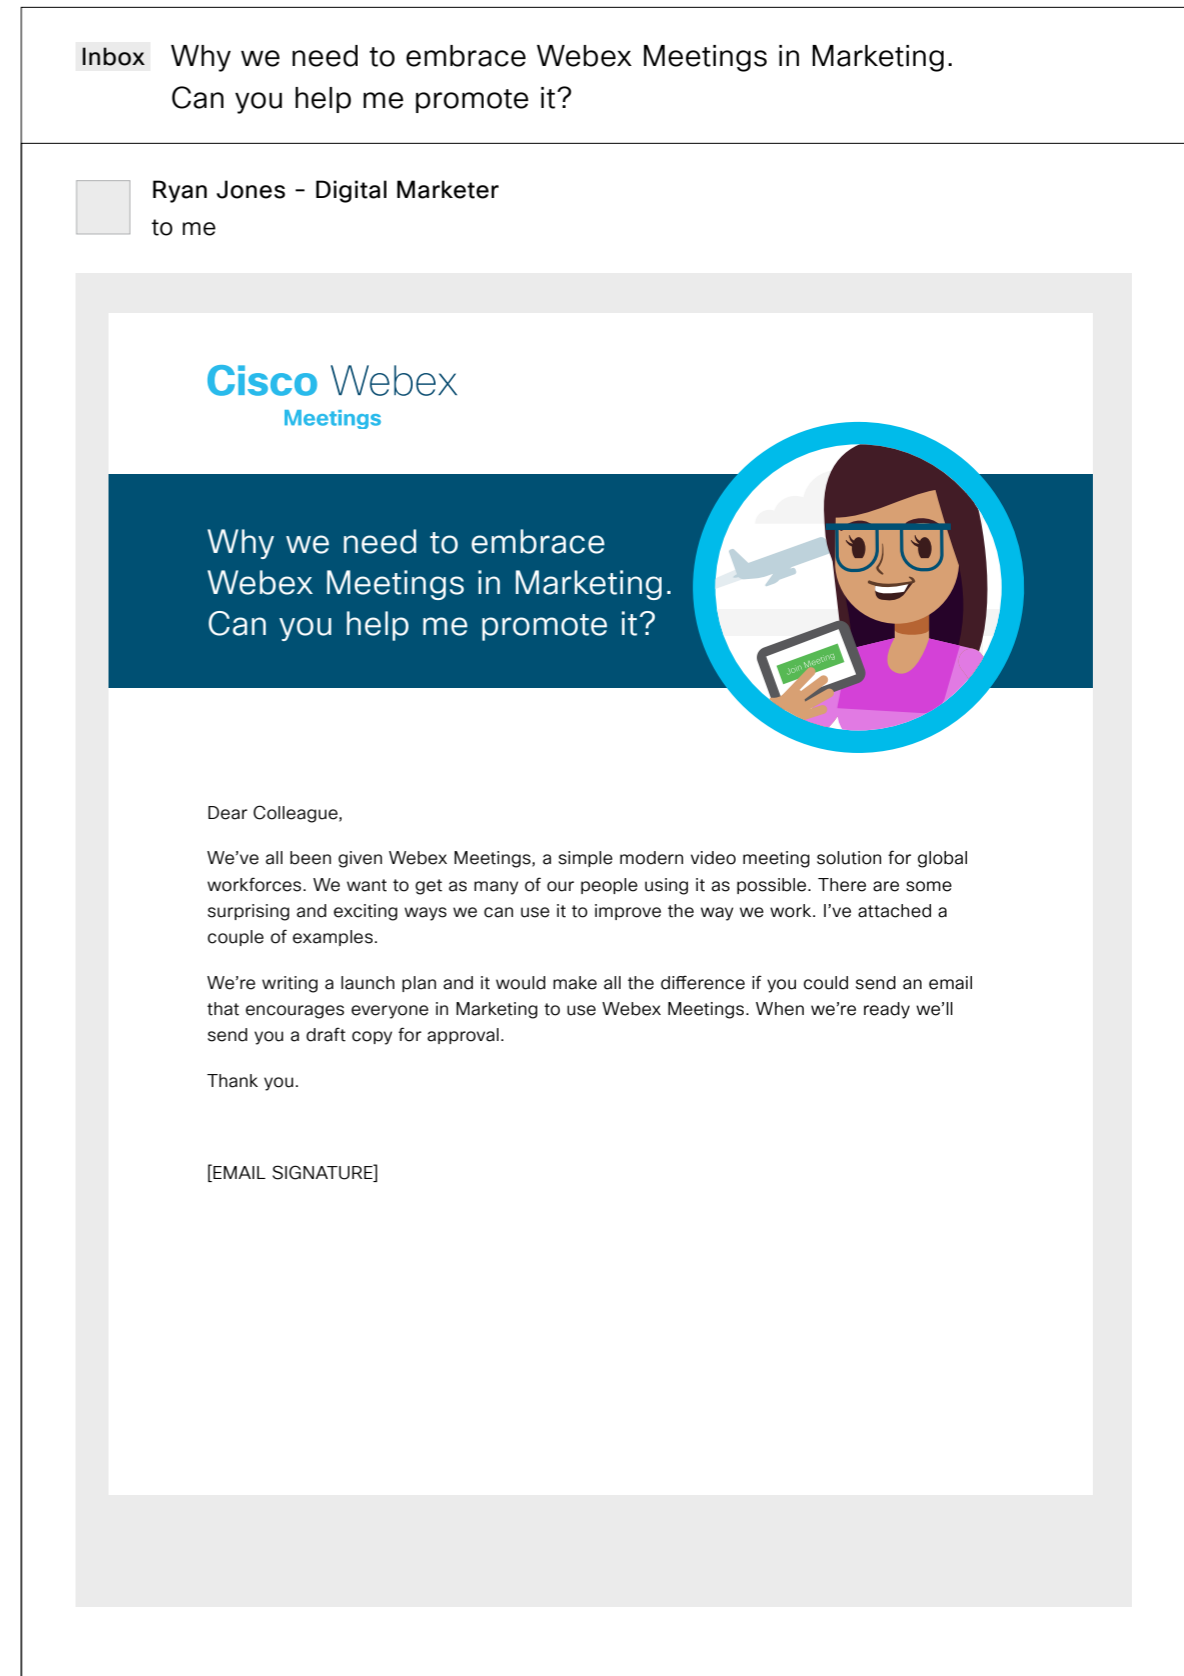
Inbox Why we need to embrace Webex Meetings in Marketing. Can you help me promote it?

Ryan Jones - Digital Marketer
to me

Cisco Webex
Meetings

Why we need to embrace Webex Meetings in Marketing. Can you help me promote it?

Join Meeting

Dear Colleague,

We've all been given Webex Meetings, a simple modern video meeting solution for global workforces. We want to get as many of our people using it as possible. There are some surprising and exciting ways we can use it to improve the way we work. I've attached a couple of examples.

We're writing a launch plan and it would make all the difference if you could send an email that encourages everyone in Marketing to use Webex Meetings. When we're ready we'll send you a draft copy for approval.

Thank you.

[EMAIL SIGNATURE]